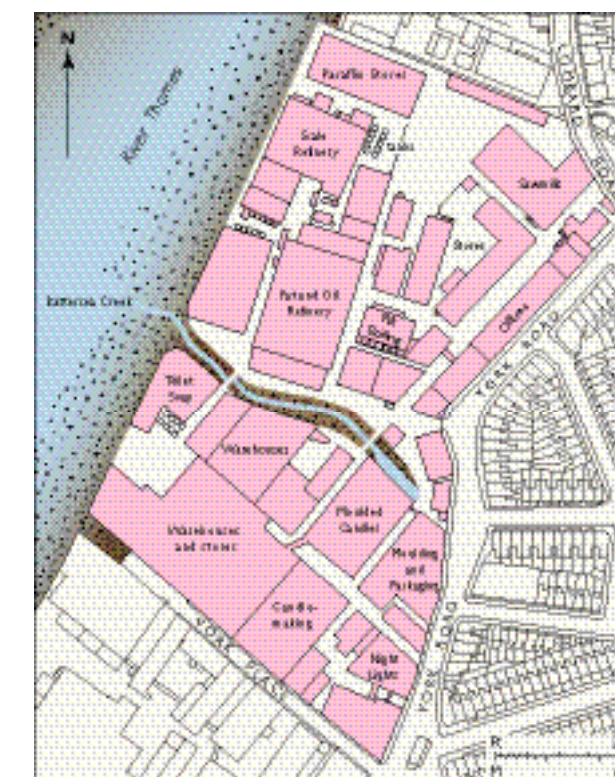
N

River Thames

Paraffin Stores

Sale Refinery

Tanks

Stearic

Stores

Battersea Creek

Patent Oil Refinery

Pill Boxing

Offices

YORK ROAD

Toilet Soap

Warehouses

Moulded Candles

Warehouses and stores

Moulding and Packaging

Candle-making

Night Lights

YORK ROAD

YORK ROAD

R

M